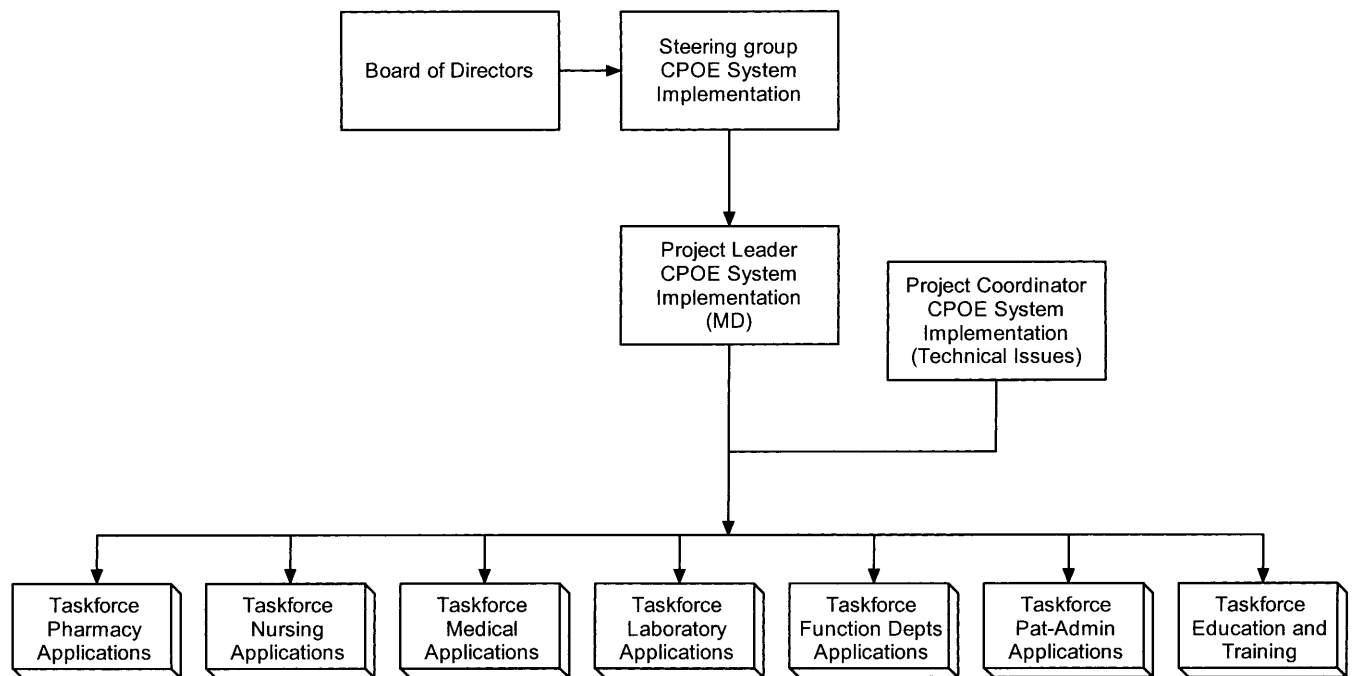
Board of Directors

Steering group CPOE System Implementation

Project Leader CPOE System Implementation (MD)

Project Coordinator CPOE System Implementation (Technical Issues)

Taskforce Pharmacy Applications

Taskforce Nursing Applications

Taskforce Medical Applications

Taskforce Laboratory Applications

Taskforce Function Depts Applications

Taskforce Pat-Admin Applications

Taskforce Education and Training